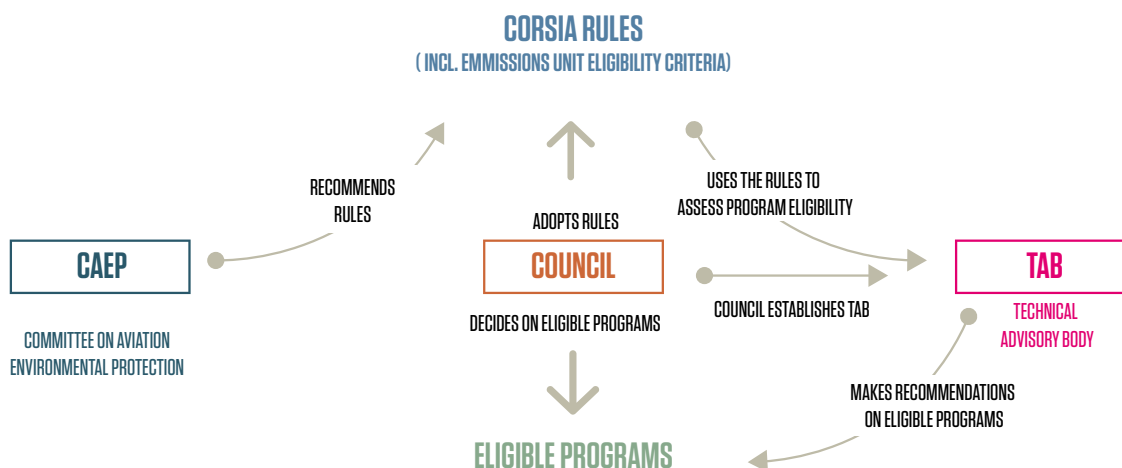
CORSIA RULES
( INCL. EMMISSIONS UNIT ELIGIBILITY CRITERIA)

RECOMMENDS RULES

ADOPTS RULES

USES THE RULES TO ASSESS PROGRAM ELIGIBILITY

CAEP

COMMITTEE ON AVIATION ENVIRONMENTAL PROTECTION

COUNCIL

DECIDES ON ELIGIBLE PROGRAMS

COUNCIL ESTABLISHES TAB

TAB

TECHNICAL ADVISORY BODY

MAKES RECOMMENDATIONS ON ELIGIBLE PROGRAMS

ELIGIBLE PROGRAMS